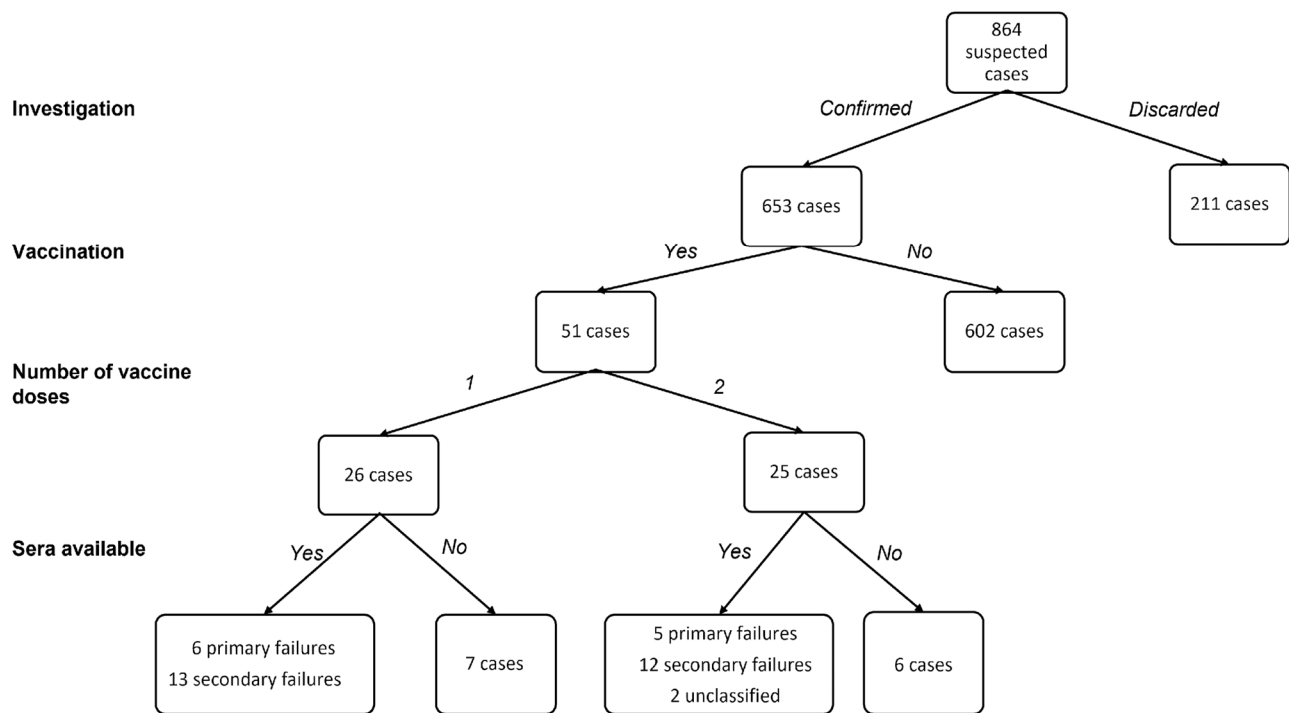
864 suspected cases

Investigation

Confirmed

Discarded

653 cases

211 cases

Vaccination

Yes

No

51 cases

602 cases

Number of vaccine doses

1

2

26 cases

25 cases

Sera available

Yes

No

Yes

No

6 primary failures
13 secondary failures

7 cases

5 primary failures
12 secondary failures
2 unclassified

6 cases